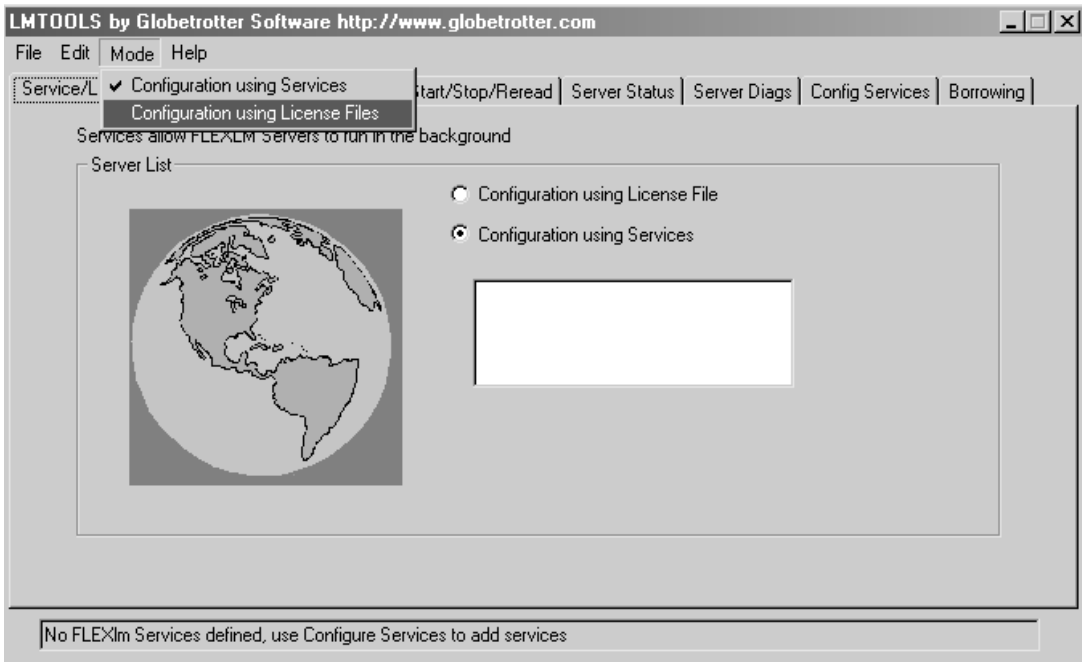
LMTOOLS by Globetrotter Software http://www.globetrotter.com

File Edit Mode Help

✔ Configuration using Services
Configuration using License Files

Service/L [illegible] Start/Stop/Reread | Server Status | Server Diags | Config Services | Borrowing

Services allow FLEXLM Servers to run in the background

Server List

Configuration using License File

Configuration using Services

No FLEXlm Services defined, use Configure Services to add services